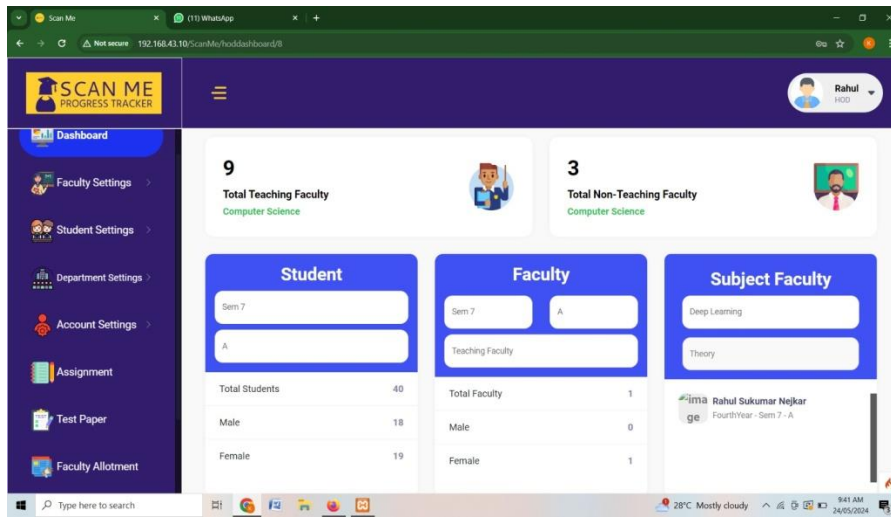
Scan Me
(11) WhatsApp
Not secure 192.168.43.10/ScanMe/hoddashboard/8

SCAN ME
PROGRESS TRACKER

Rahul
HOD

Dashboard
Faculty Settings
Student Settings
Department Settings
Account Settings
Assignment
Test Paper
Faculty Allotment

9
Total Teaching Faculty
Computer Science

3
Total Non-Teaching Faculty
Computer Science

Student
Sem 7
A

| Total Students | 40 |
|---|---|
| Male | 18 |
| Female | 19 |

Faculty
Sem 7
A
Teaching Faculty

| Total Faculty | 1 |
|---|---|
| Male | 0 |
| Female | 1 |

Subject Faculty
Deep Learning
Theory

image Rahul Sukumar Nejkar
FourthYear - Sem 7 - A

Type here to search
28°C Mostly cloudy
9:41 AM
24/05/2024